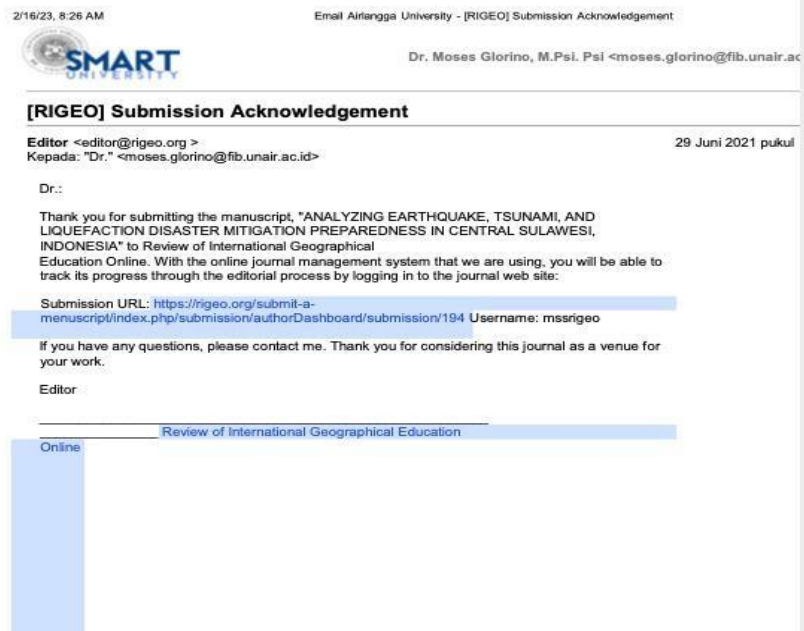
2/16/23, 8:26 AM

Email Airlangga University - [RIGEO] Submission Acknowledgement

SMART UNIVERSITY

Dr. Moses Glorino, M.Psi. Psi <moses.glorino@fib.unair.ac

[RIGEO] Submission Acknowledgement

Editor <editor@rigeo.org >
Kepada: "Dr." <moses.glorino@fib.unair.ac.id>

29 Juni 2021 pukul

Dr.:

Thank you for submitting the manuscript, "ANALYZING EARTHQUAKE, TSUNAMI, AND LIQUEFACTION DISASTER MITIGATION PREPAREDNESS IN CENTRAL SULAWESI, INDONESIA" to Review of International Geographical Education Online. With the online journal management system that we are using, you will be able to track its progress through the editorial process by logging in to the journal web site:

Submission URL: https://rigeo.org/submit-a-menuscript/index.php/submission/authorDashboard/submission/194 Username: mssrigeo

If you have any questions, please contact me. Thank you for considering this journal as a venue for your work.

Editor

________________________________________________
________________ Review of International Geographical Education Online